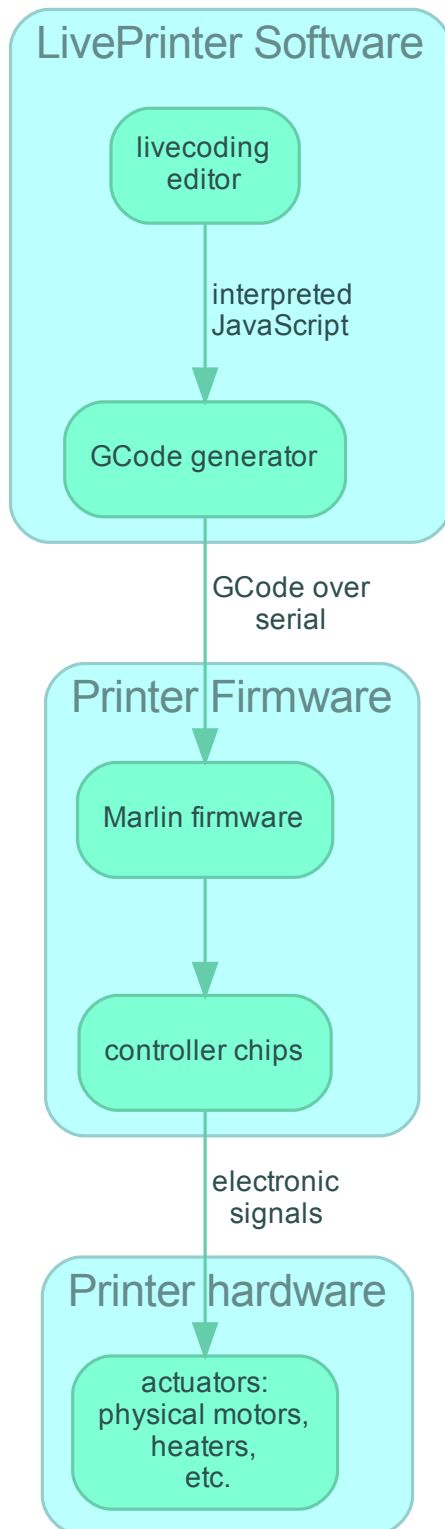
LivePrinter Software

livecoding editor

interpreted JavaScript

GCode generator

GCode over serial

Printer Firmware

Marlin firmware

controller chips

electronic signals

Printer hardware

actuators: physical motors, heaters, etc.